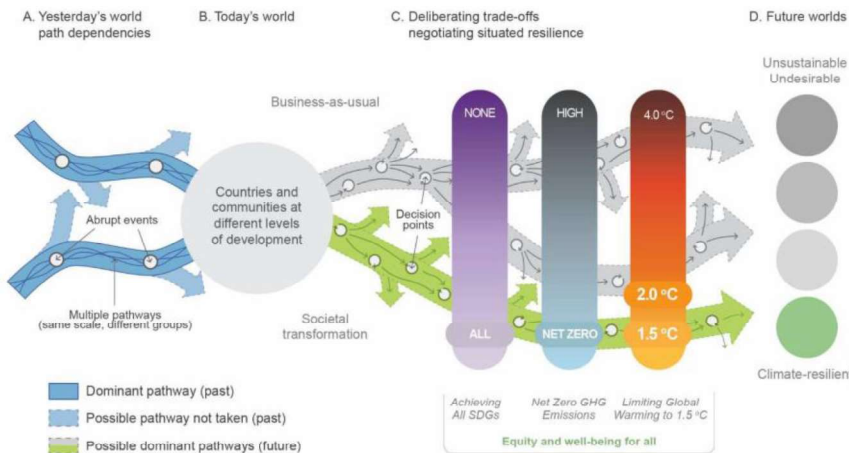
A. Yesterday's world path dependencies

B. Today's world

C. Deliberating trade-offs negotiating situated resilience

D. Future worlds

Unsustainable Undesirable

Business-as-usual

Countries and communities at different levels of development

Abrupt events

Decision points

Multiple pathways (same scale, different groups)

Societal transformation

NONE

ALL

HIGH

NET ZERO

4.0 °C

2.0 °C

1.5 °C

Climate-resilien

Dominant pathway (past)

Possible pathway not taken (past)

Possible dominant pathways (future)

Achieving All SDGs

Net Zero GHG Emissions

Limiting Global Warming to 1.5 °C

Equity and well-being for all